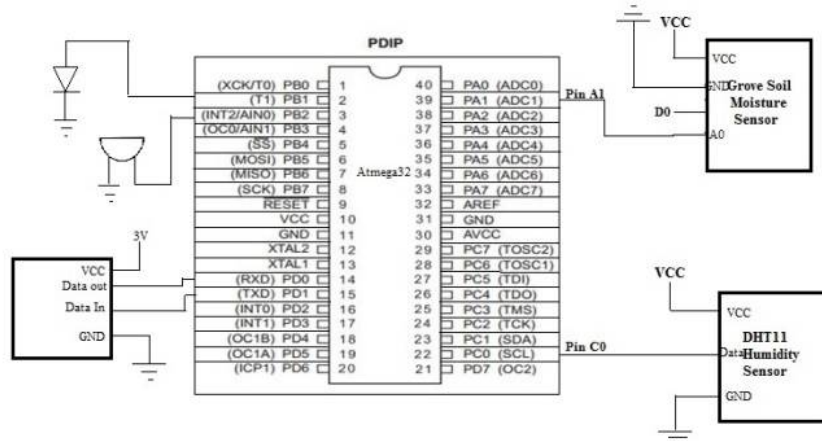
PDIP

(XCK/T0) PB0 1
(T1) PB1 2
(INT2/AIN0) PB2 3
(OC0/AIN1) PB3 4
(SS) PB4 5
(MOSI) PB5 6
(MISO) PB6 7
(SCK) PB7 8
RESET 9
VCC 10
GND 11
XTAL2 12
XTAL1 13
(RXD) PD0 14
(TXD) PD1 15
(INT0) PD2 16
(INT1) PD3 17
(OC1B) PD4 18
(OC1A) PD5 19
(ICP1) PD6 20

40 PA0 (ADC0)
39 PA1 (ADC1)
38 PA2 (ADC2)
37 PA3 (ADC3)
36 PA4 (ADC4)
35 PA5 (ADC5)
34 PA6 (ADC6)
33 PA7 (ADC7)
32 AREF
31 GND
30 AVCC
29 PC7 (TOSC2)
28 PC6 (TOSC1)
27 PC5 (TDI)
26 PC4 (TDO)
25 PC3 (TMS)
24 PC2 (TCK)
23 PC1 (SDA)
22 PC0 (SCL)
21 PD7 (OC2)

Atmega32

Pin A1

VCC
VCC
GND
Grove Soil Moisture Sensor
D0
A0

3V
VCC
Data out
Data In
GND

VCC
VCC
Pin C0
Data
DHT11 Humidity Sensor
GND